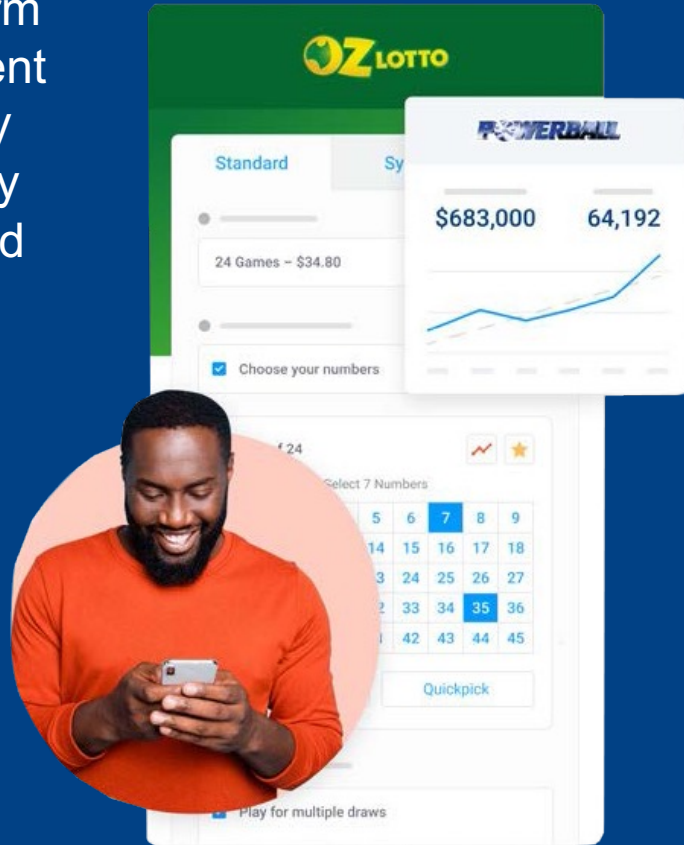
m
ent
y
y
d

OZ LOTTO

Standard

Sy

24 Games – $34.80

Choose your numbers

f 24

Select 7 Numbers

| 5 | 6 | 7 | 8 | 9 |
|---|---|---|---|---|
| 14 | 15 | 16 | 17 | 18 |
| 3 | 24 | 25 | 26 | 27 |
| 2 | 33 | 34 | 35 | 36 |
| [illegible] | 42 | 43 | 44 | 45 |

Quickpick

Play for multiple draws

POWERBALL

$683,000

64,192